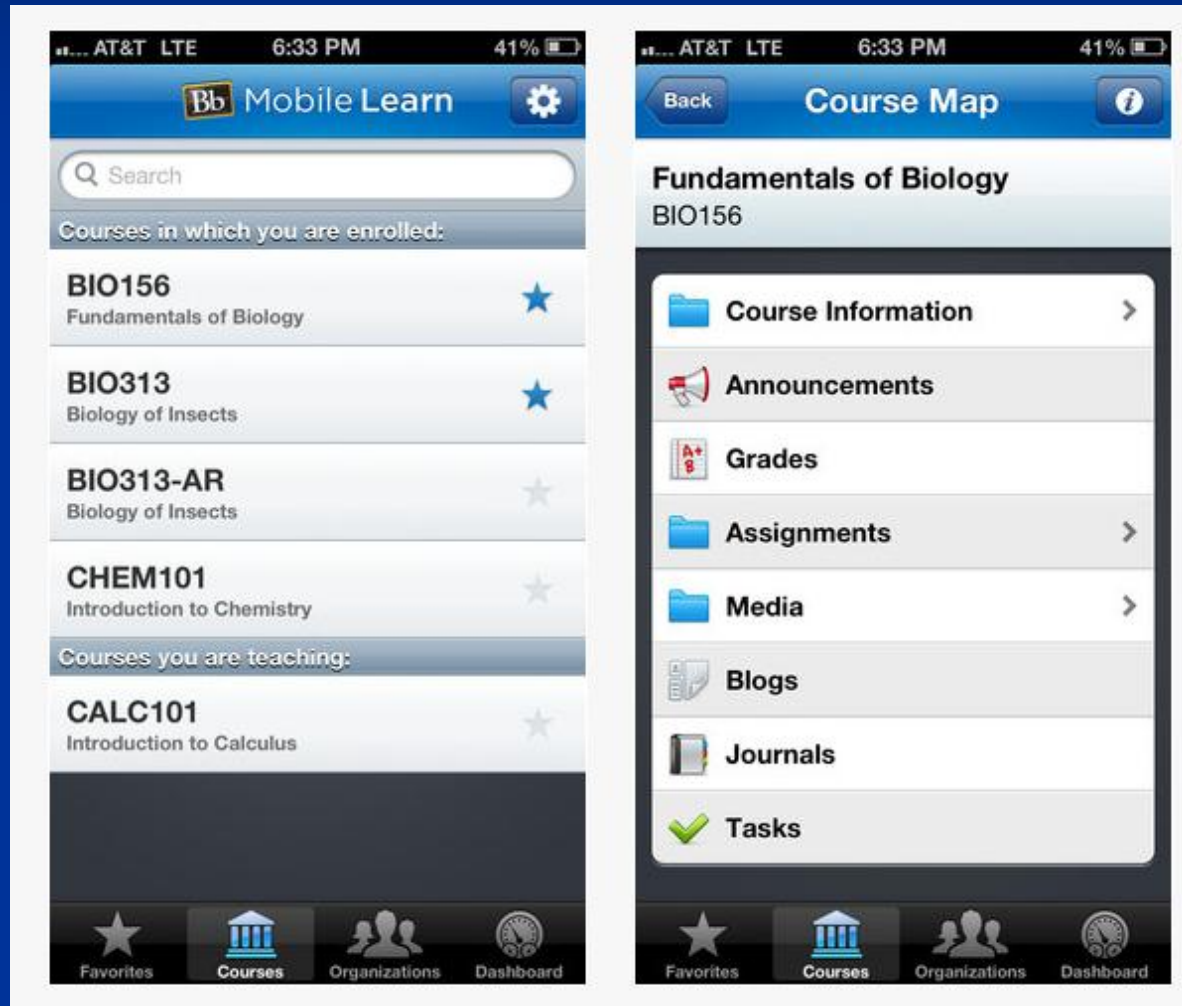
AT&T LTE 6:33 PM 41%

Bb Mobile Learn

Search

Courses in which you are enrolled:

BIO156
Fundamentals of Biology

BIO313
Biology of Insects

BIO313-AR
Biology of Insects

CHEM101
Introduction to Chemistry

Courses you are teaching:

CALC101
Introduction to Calculus

Favorites Courses Organizations Dashboard

AT&T LTE 6:33 PM 41%

Back Course Map

Fundamentals of Biology
BIO156

Course Information

Announcements

Grades

Assignments

Media

Blogs

Journals

Tasks

Favorites Courses Organizations Dashboard